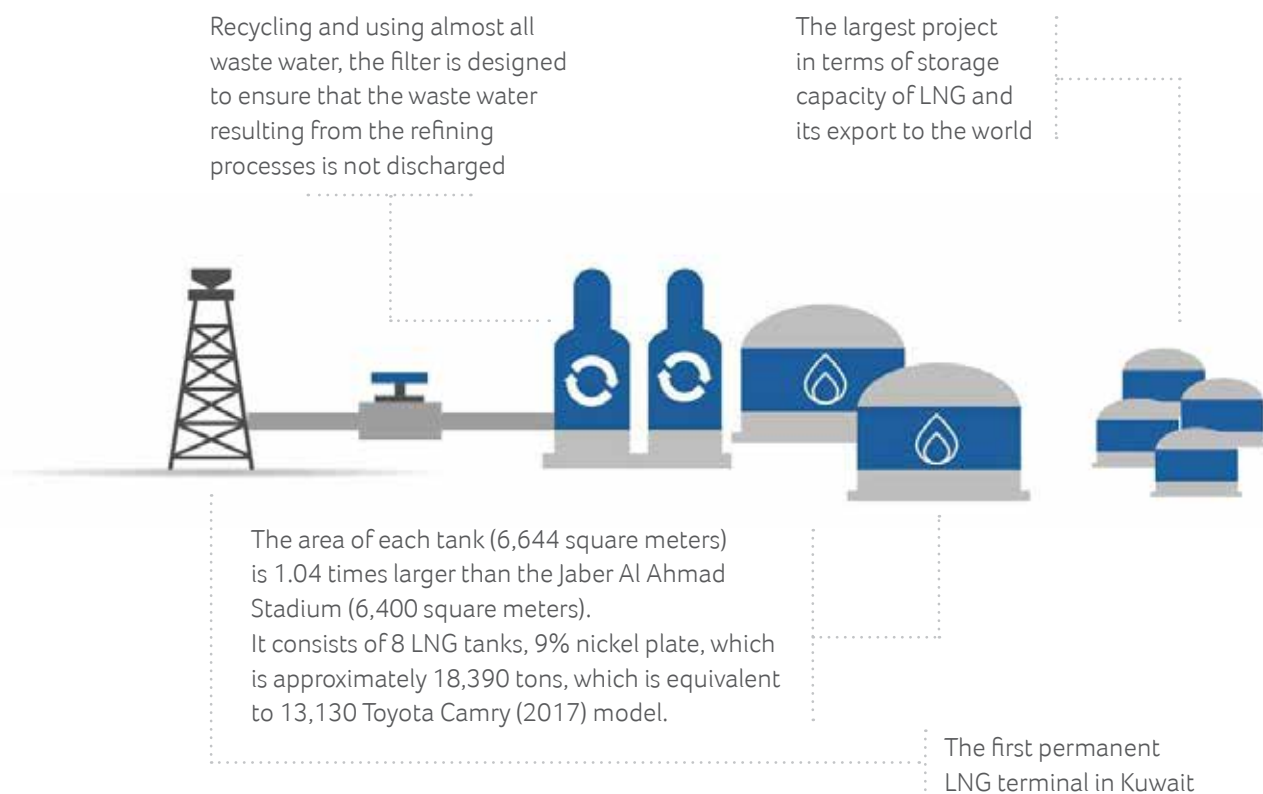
Recycling and using almost all waste water, the filter is designed to ensure that the waste water resulting from the refining processes is not discharged

The largest project in terms of storage capacity of LNG and its export to the world

The area of each tank (6,644 square meters) is 1.04 times larger than the Jaber Al Ahmad Stadium (6,400 square meters).
It consists of 8 LNG tanks, 9% nickel plate, which is approximately 18,390 tons, which is equivalent to 13,130 Toyota Camry (2017) model.

The first permanent LNG terminal in Kuwait